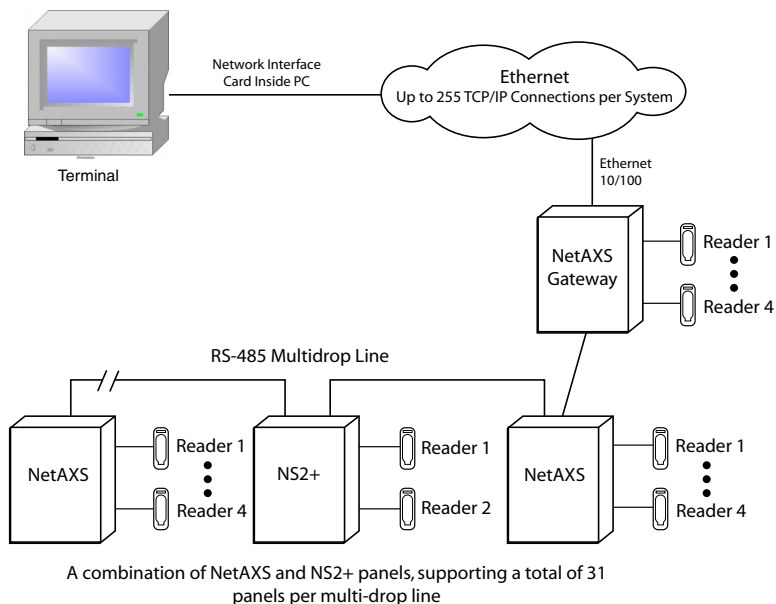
Network Interface Card Inside PC

Ethernet
Up to 255 TCP/IP Connections per System

Terminal

Ethernet 10/100

NetAXS Gateway

Reader 1

Reader 4

RS-485 Multidrop Line

NetAXS

Reader 1

Reader 4

NS2+

Reader 1

Reader 2

NetAXS

Reader 1

Reader 4

A combination of NetAXS and NS2+ panels, supporting a total of 31 panels per multi-drop line